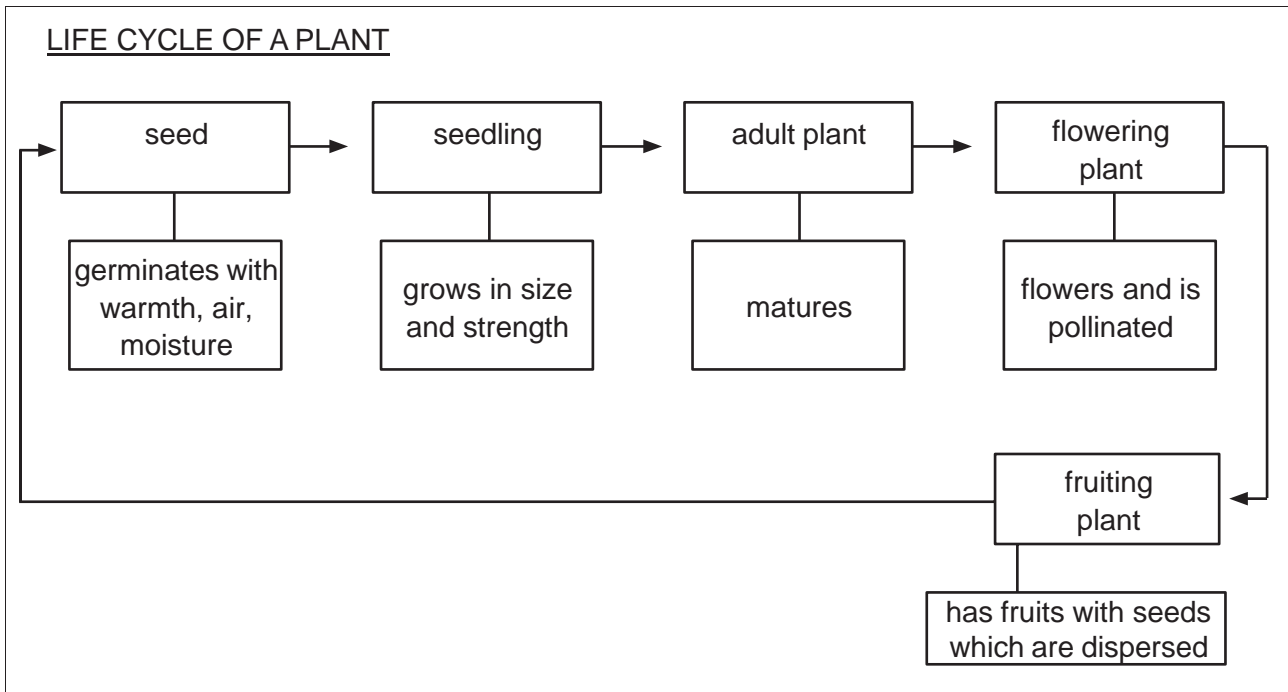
LIFE CYCLE OF A PLANT

seed

germinates with warmth, air, moisture

seedling

grows in size and strength

adult plant

matures

flowering plant

flowers and is pollinated

fruiting plant

has fruits with seeds which are dispersed